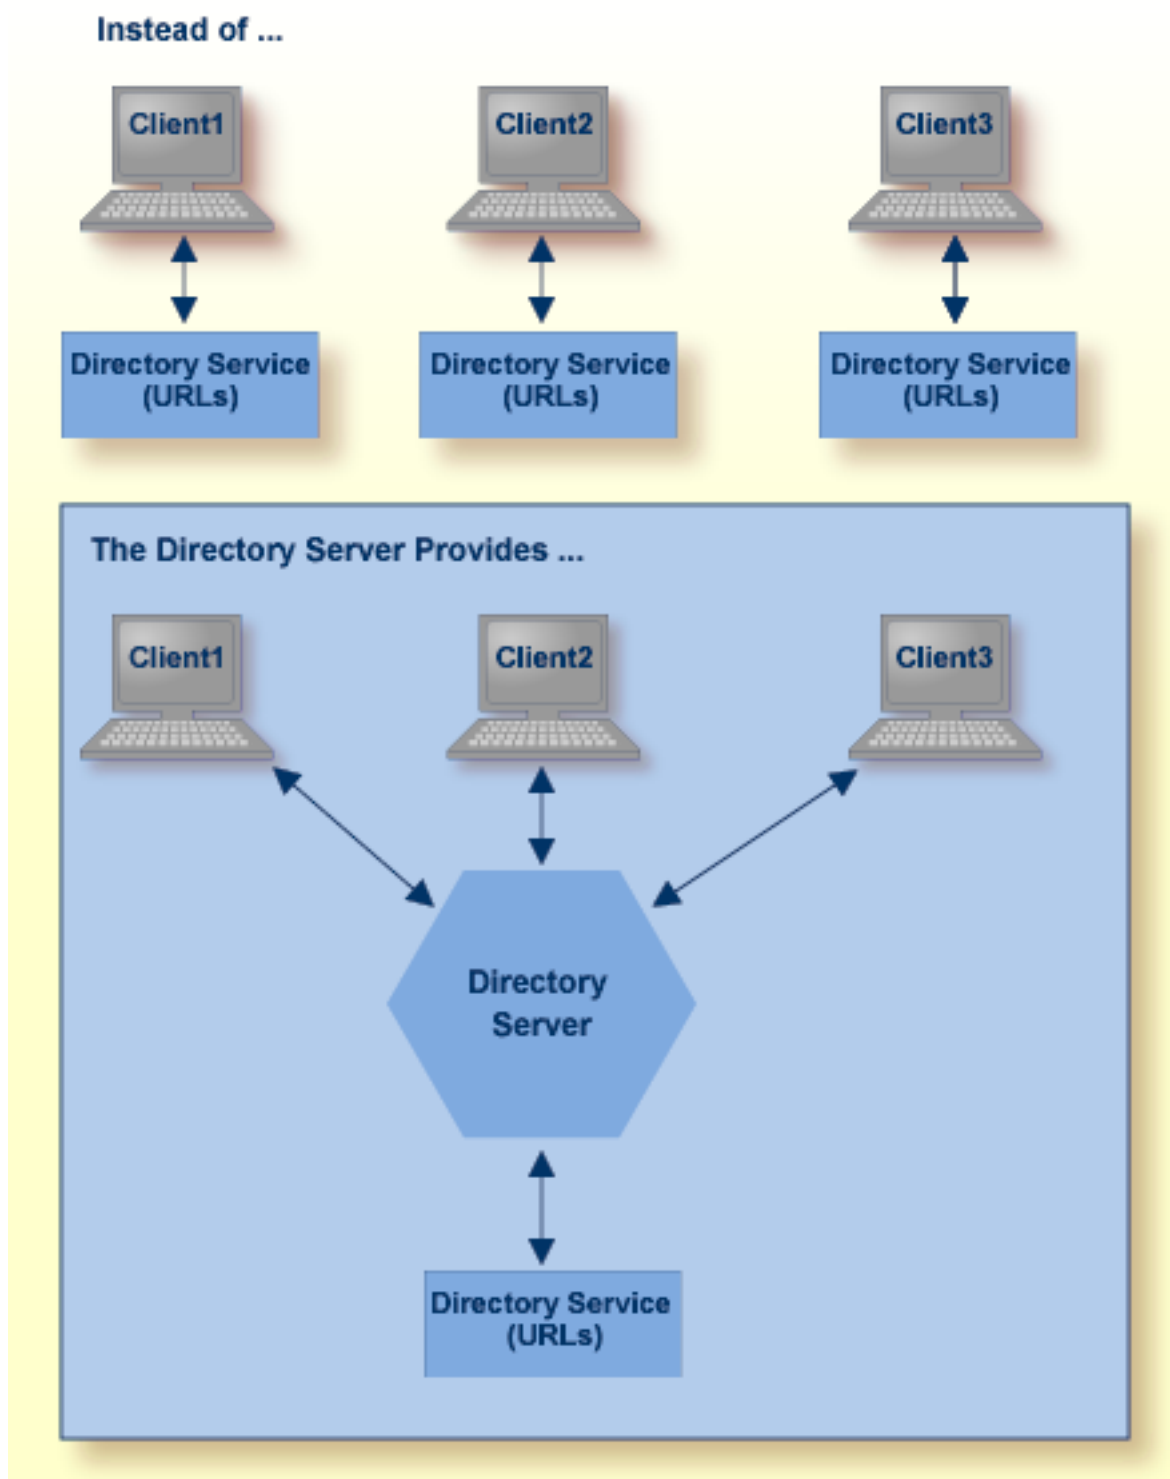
Instead of ...

Client1

Client2

Client3

Directory Service (URLs)

Directory Service (URLs)

Directory Service (URLs)

The Directory Server Provides ...

Client1

Client2

Client3

Directory Server

Directory Service (URLs)